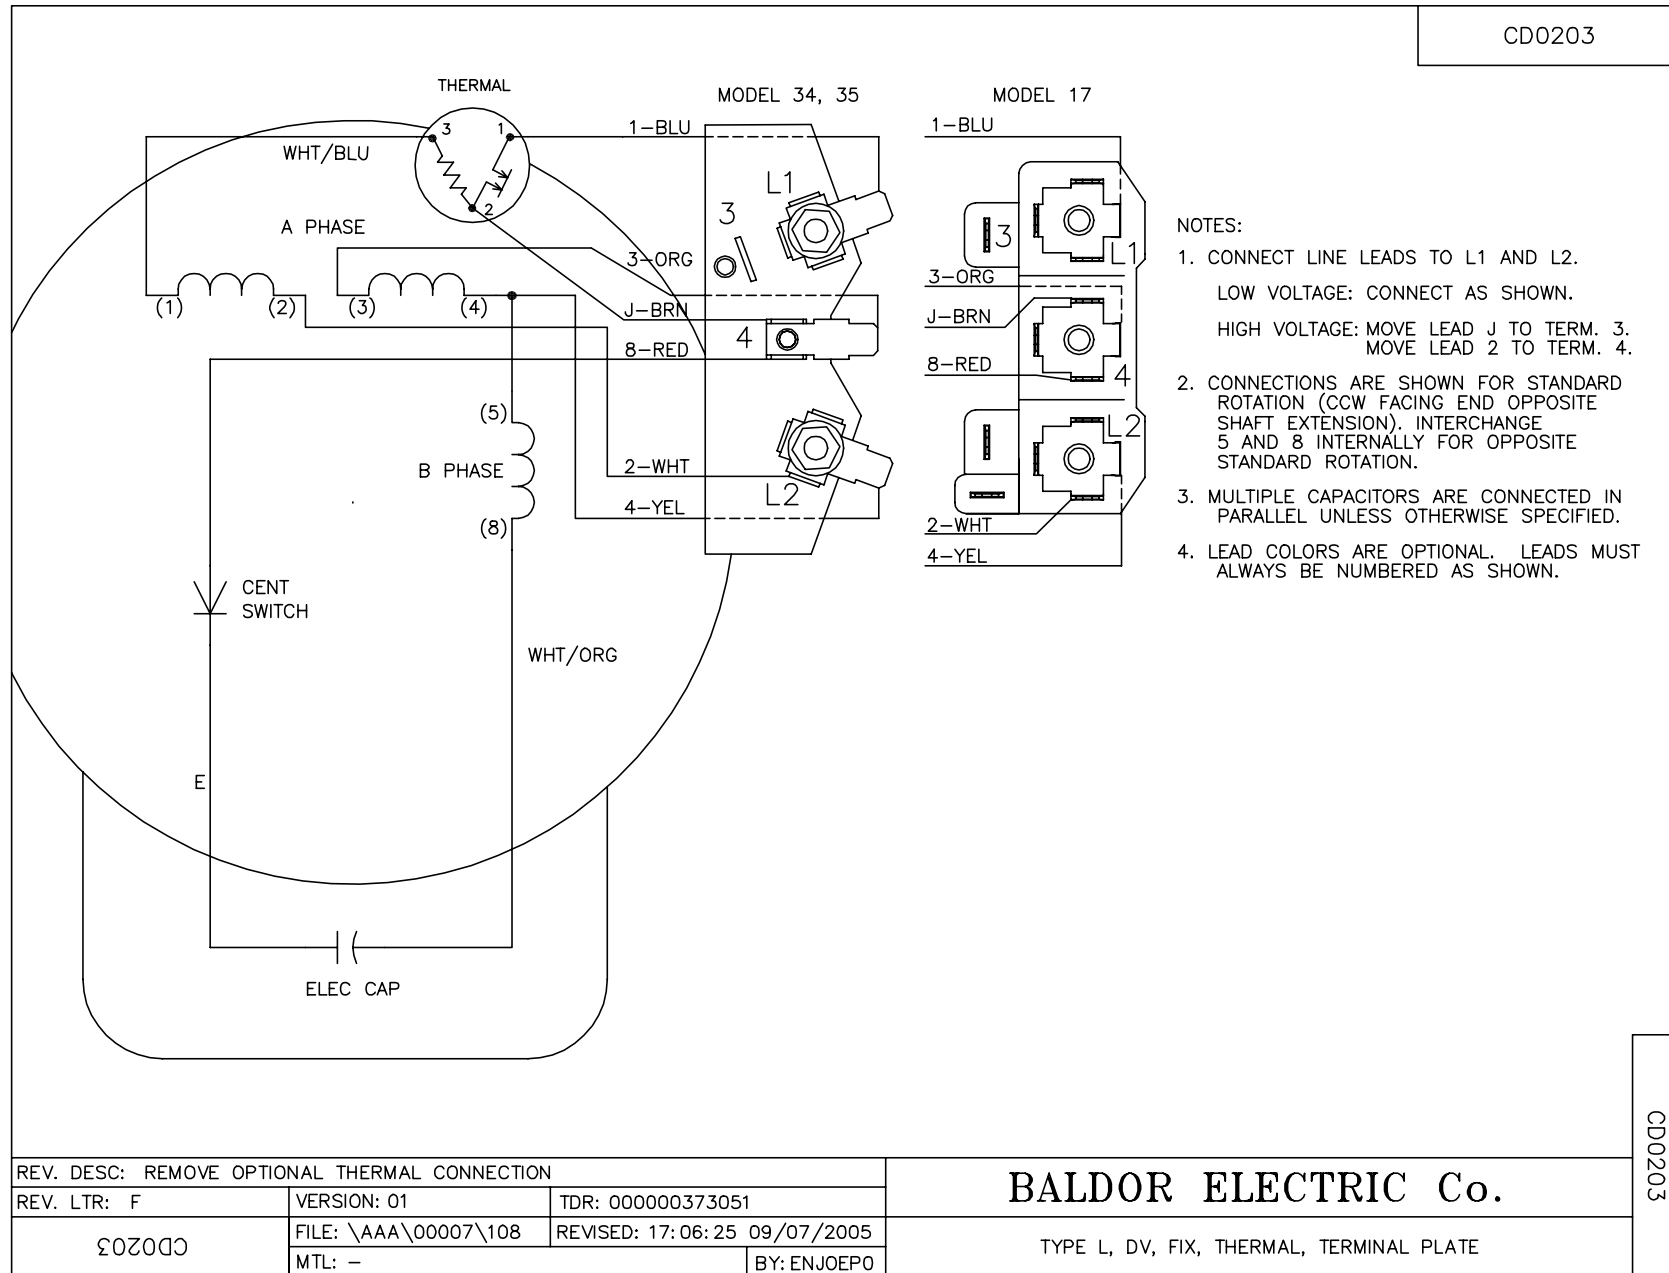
CD0203

THERMAL

3 1 2

WHT/BLU

A PHASE

(1) (2) (3) (4)

(5)

B PHASE

(8)

CENT SWITCH

WHT/ORG

E

ELEC CAP

MODEL 34, 35

1-BLU

3-ORG

J-BRN

8-RED

2-WHT

4-YEL

3

L1

4

L2

MODEL 17

1-BLU

3-ORG

J-BRN

8-RED

2-WHT

4-YEL

3

L1

4

L2

NOTES:

1. CONNECT LINE LEADS TO L1 AND L2.

LOW VOLTAGE: CONNECT AS SHOWN.

HIGH VOLTAGE: MOVE LEAD J TO TERM. 3. MOVE LEAD 2 TO TERM. 4.

2. CONNECTIONS ARE SHOWN FOR STANDARD ROTATION (CCW FACING END OPPOSITE SHAFT EXTENSION). INTERCHANGE 5 AND 8 INTERNALLY FOR OPPOSITE STANDARD ROTATION.

3. MULTIPLE CAPACITORS ARE CONNECTED IN PARALLEL UNLESS OTHERWISE SPECIFIED.

4. LEAD COLORS ARE OPTIONAL. LEADS MUST ALWAYS BE NUMBERED AS SHOWN.

CD0203

| REV. DESC: REMOVE OPTIONAL THERMAL CONNECTION | | | |
|---|---|---|---|
| REV. LTR: F | VERSION: 01 | TDR: 000000373051 | |
| CD0203 | FILE: \AAA\00007\108 | REVISED: 17:06:25 09/07/2005 | |
| | MTL: – | | BY: ENJOEPO |

BALDOR ELECTRIC Co.

TYPE L, DV, FIX, THERMAL, TERMINAL PLATE